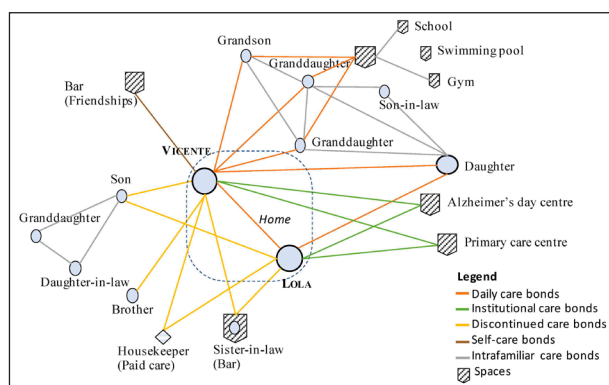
School

Swimming pool

Gym

Grandson

Granddaughter

Bar (Friendships)

Son-in-law

Granddaughter

VICENTE

Daughter

Son

Home

Alzheimer's day centre

Granddaughter

Primary care centre

LOLA

Daughter-in-law

Brother

Housekeeper (Paid care)

Sister-in-law (Bar)

Legend
Daily care bonds
Institutional care bonds
Discontinued care bonds
Self-care bonds
Intrafamiliar care bonds
Spaces